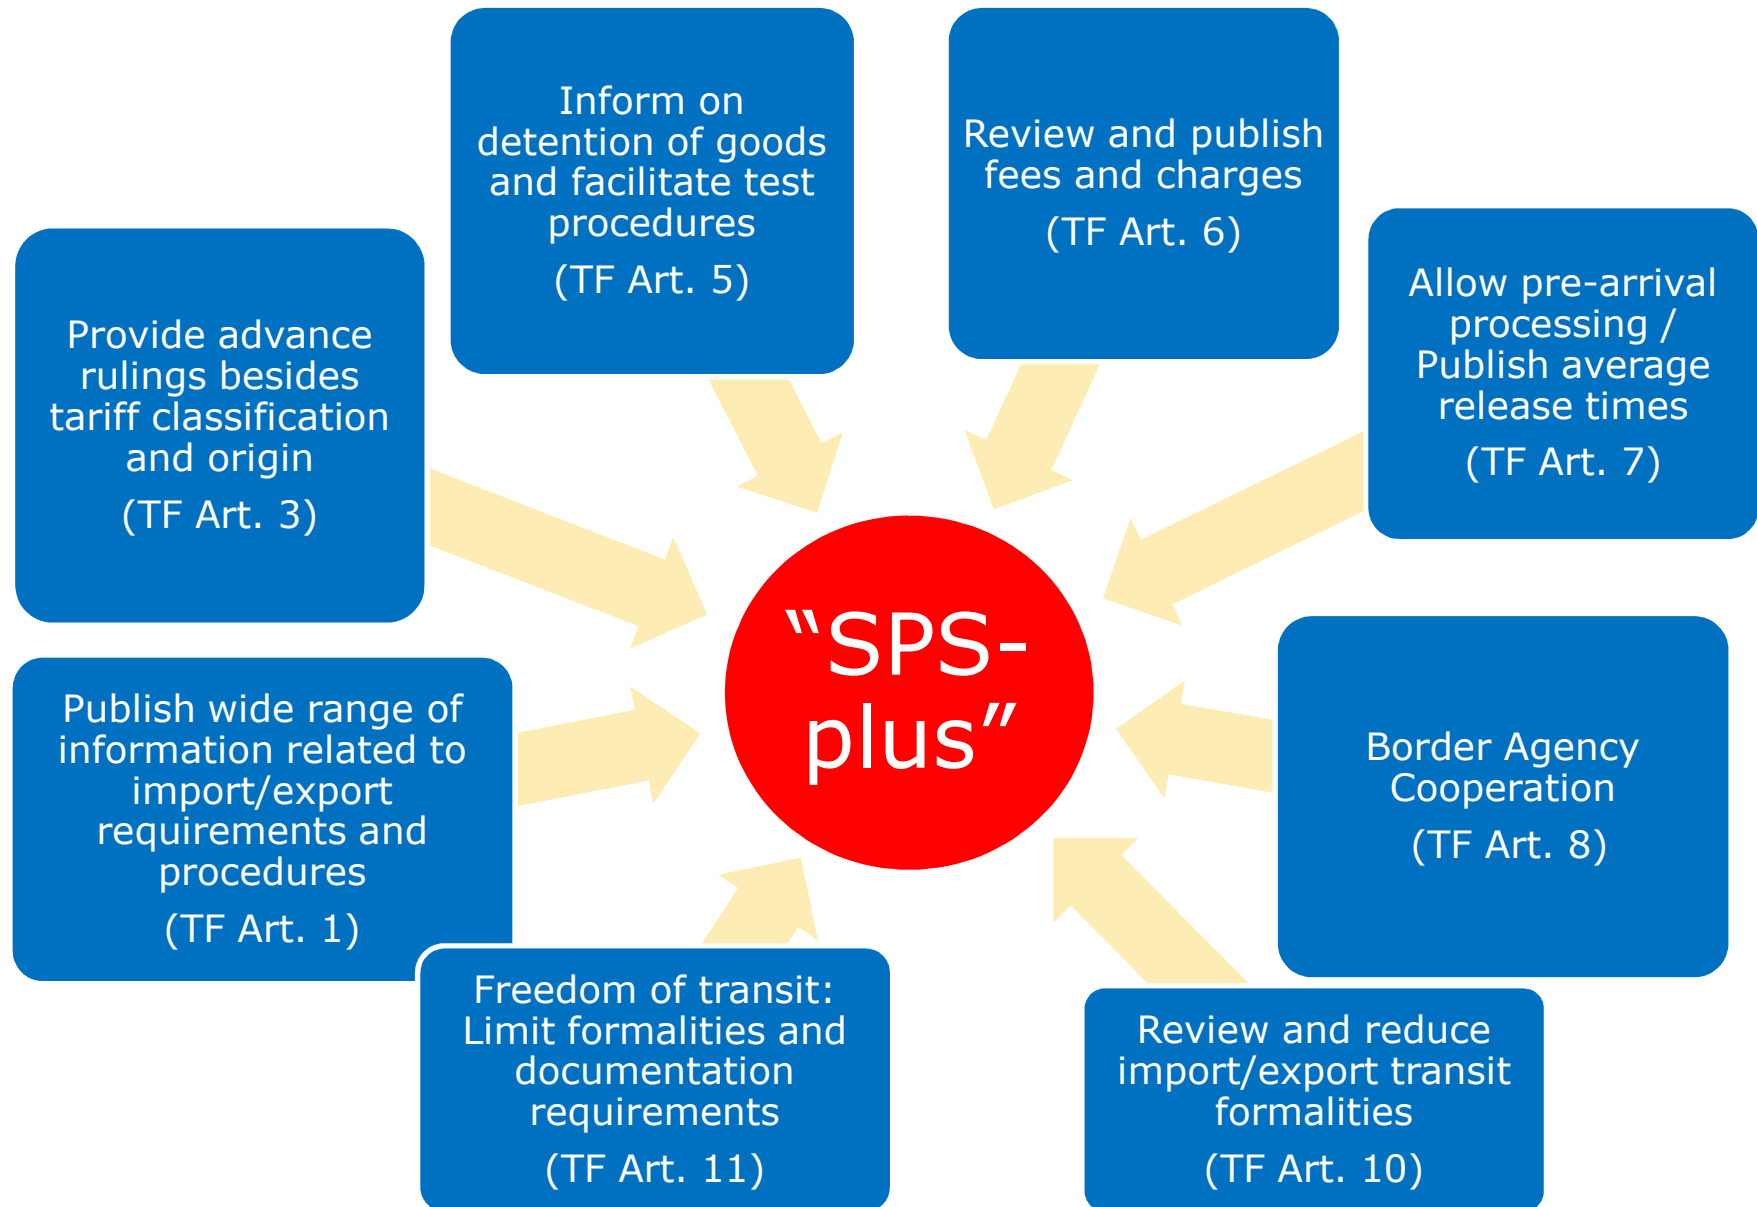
Inform on detention of goods and facilitate test procedures
(TF Art. 5)

Review and publish fees and charges
(TF Art. 6)

Provide advance rulings besides tariff classification and origin
(TF Art. 3)

Allow pre-arrival processing / Publish average release times
(TF Art. 7)

“SPS-plus”

Publish wide range of information related to import/export requirements and procedures
(TF Art. 1)

Border Agency Cooperation
(TF Art. 8)

Freedom of transit: Limit formalities and documentation requirements
(TF Art. 11)

Review and reduce import/export transit formalities
(TF Art. 10)